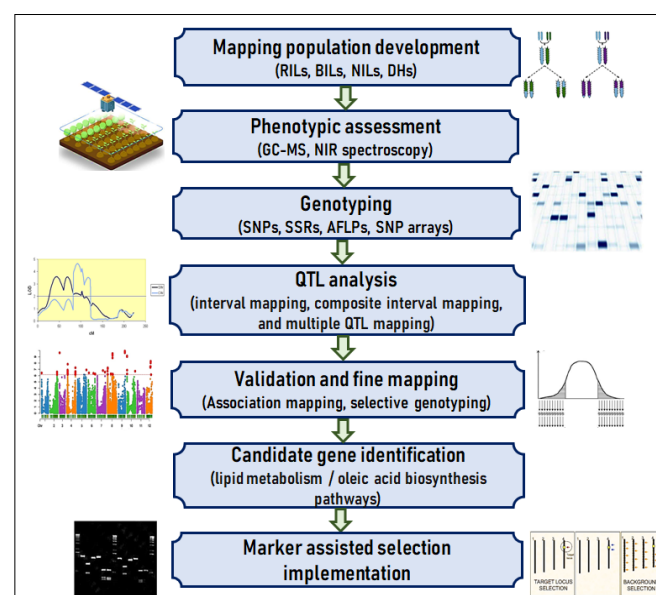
Mapping population development
(RILs, BILs, NILs, DHs)

Phenotypic assessment
(GC-MS, NIR spectroscopy)

Genotyping
(SNPs, SSRs, AFLPs, SNP arrays)

QTL analysis
(interval mapping, composite interval mapping, and multiple QTL mapping)

Validation and fine mapping
(Association mapping, selective genotyping)

Candidate gene identification
(lipid metabolism / oleic acid biosynthesis pathways)

Marker assisted selection implementation

TARGET LOCUS SELECTION

BACKGROUND SELECTION